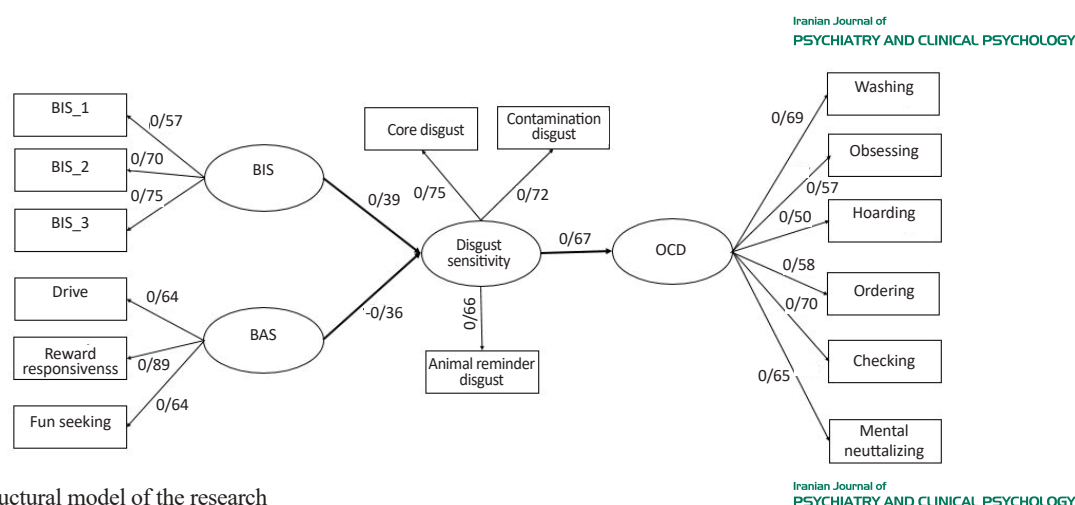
Iranian Journal of
PSYCHIATRY AND CLINICAL PSYCHOLOGY

BIS_1
BIS_2
BIS_3
0/57
0/70
0/75
BIS

Drive
Reward responsivenss
Fun seeking
0/64
0/89
0/64
BAS

0/39
-0/36

Core disgust
Contamination disgust
0/75
0/72
Disgust sensitivity
0/66
Animal reminder disgust

0/67
OCD

0/69
0/57
0/50
0/58
0/70
0/65
Washing
Obsessing
Hoarding
Ordering
Checking
Mental neuttalizing

uctural model of the research

Iranian Journal of
PSYCHIATRY AND CLINICAL PSYCHOLOGY